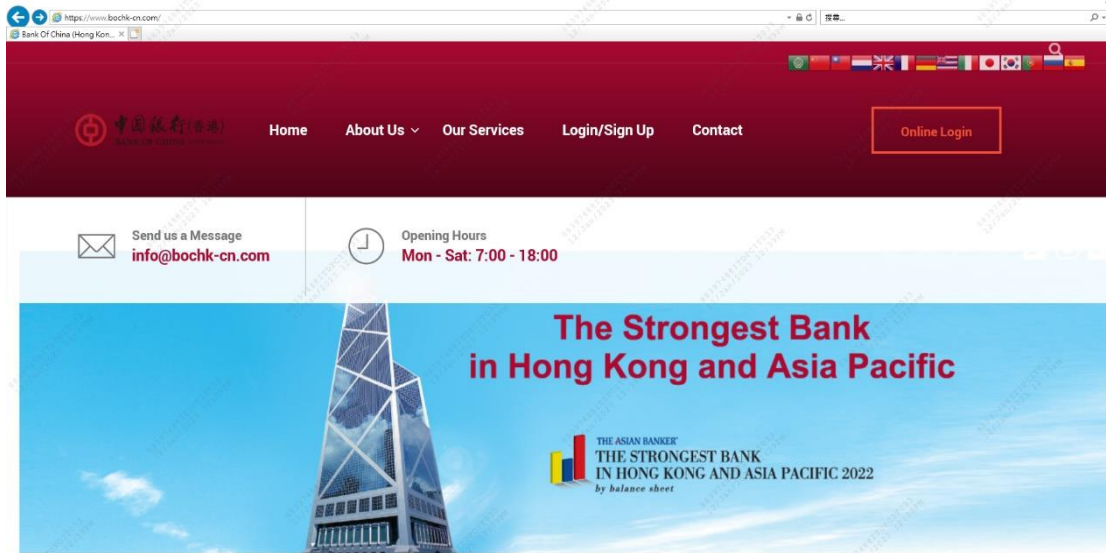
https://www.bochk-cn.com/

搜尋...

Bank Of China (Hong Kon... ×

中国银行(香港)
BANK OF CHINA

Home

About Us

Our Services

Login/Sign Up

Contact

Online Login

Send us a Message
info@bochk-cn.com

Opening Hours
Mon - Sat: 7:00 - 18:00

The Strongest Bank
in Hong Kong and Asia Pacific

THE ASIAN BANKER
THE STRONGEST BANK
IN HONG KONG AND ASIA PACIFIC 2022
by balance sheet